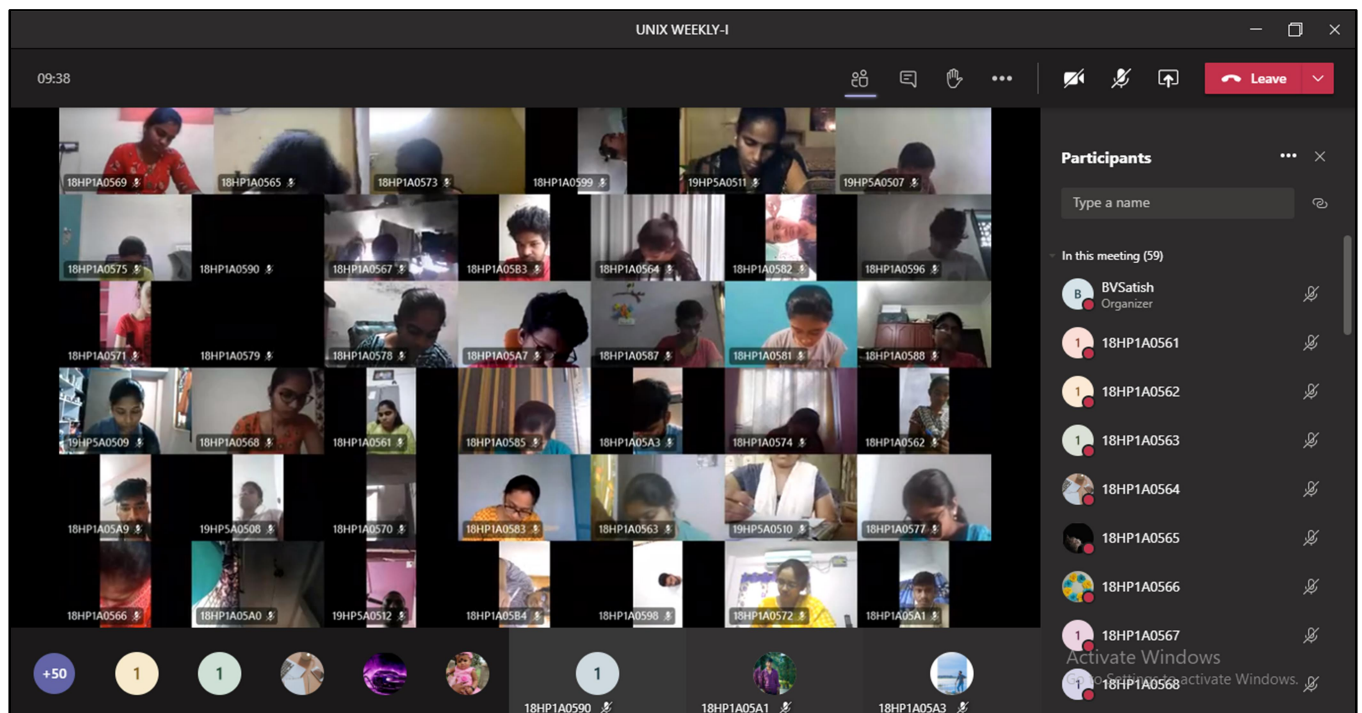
UNIX WEEKLY-I

09:38

Leave

18HP1A0569 18HP1A0565 18HP1A0573 18HP1A0599 19HP5A0511 19HP5A0507

18HP1A0575 18HP1A0590 18HP1A0567 18HP1A05B3 18HP1A0564 18HP1A0582 18HP1A0596

18HP1A0571 18HP1A0579 18HP1A0578 18HP1A05A7 18HP1A0587 18HP1A0581 18HP1A0588

19HP5A0509 18HP1A0568 18HP1A0561 18HP1A0585 18HP1A05A3 18HP1A0574 18HP1A0562

18HP1A05A9 19HP5A0508 18HP1A0570 18HP1A0583 18HP1A0563 19HP5A0510 18HP1A0577

18HP1A0566 18HP1A05A0 19HP5A0512 18HP1A05B4 18HP1A0598 18HP1A0572 18HP1A05A1

+50 1 1 1

18HP1A0590 18HP1A05A1 18HP1A05A3

Participants

Type a name

In this meeting (59)

B BVSatish
Organizer

1 18HP1A0561

1 18HP1A0562

1 18HP1A0563

18HP1A0564

18HP1A0565

18HP1A0566

1 18HP1A0567

1 18HP1A0568

Activate Windows
Go to Settings to activate Windows.